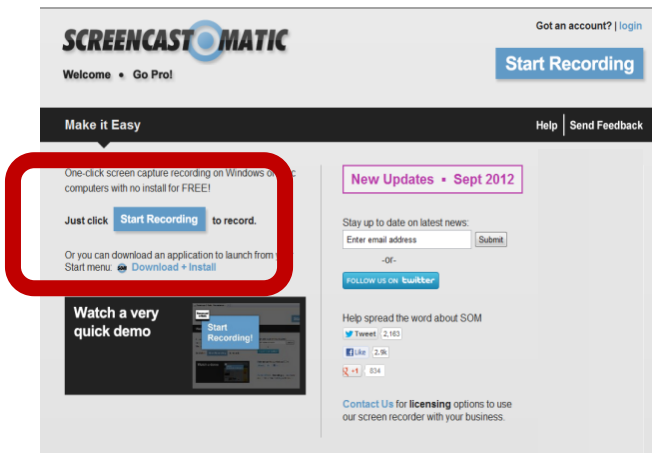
SCREENCAST O MATIC

Welcome • Go Pro!

Got an account? | login

Start Recording

Make it Easy

Help | Send Feedback

One-click screen capture recording on Windows or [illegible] computers with no install for FREE!

Just click Start Recording to record.

Or you can download an application to launch from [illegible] Start menu: Download + Install

Watch a very quick demo

Start Recording!

New Updates • Sept 2012

Stay up to date on latest news:

Enter email address Submit

-or-

FOLLOW US ON twitter

Help spread the word about SOM

Tweet 2,163

Like 2.9k

+1 834

Contact Us for licensing options to use our screen recorder with your business.